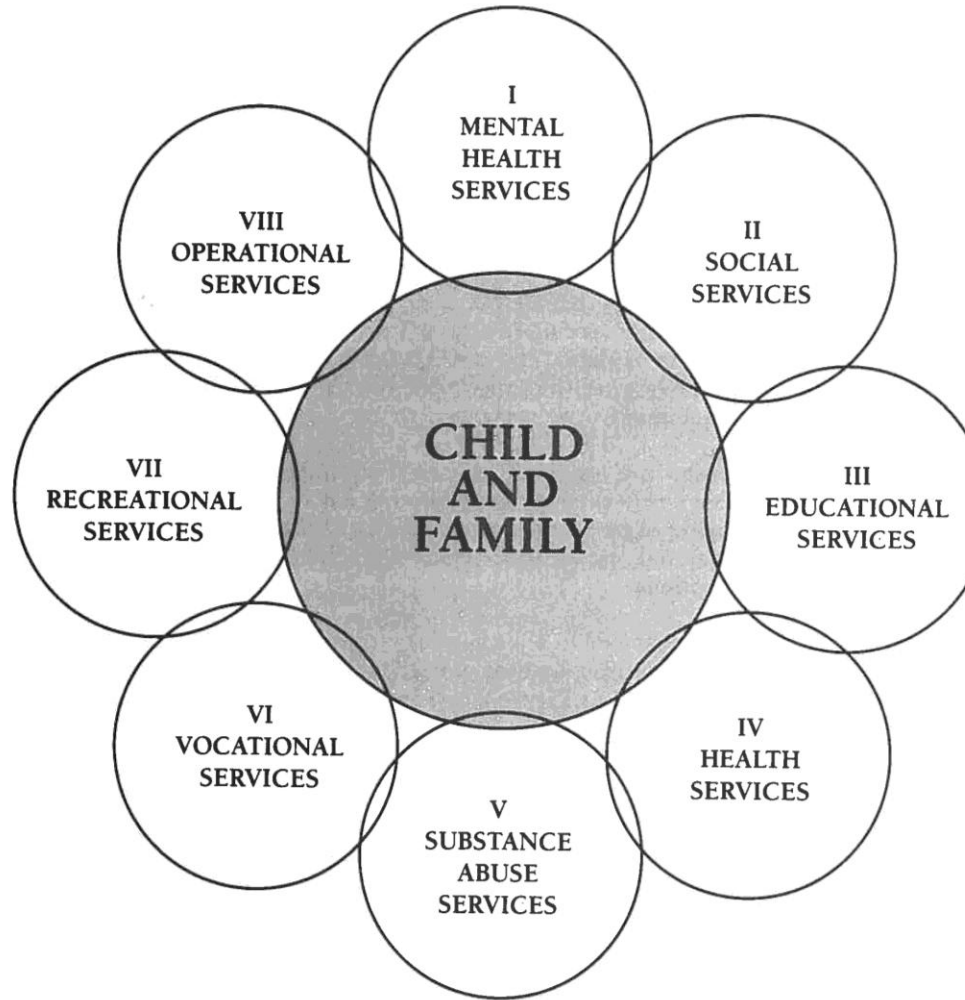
I
MENTAL
HEALTH
SERVICES

VIII
OPERATIONAL
SERVICES

II
SOCIAL
SERVICES

CHILD
AND
FAMILY

VII
RECREATIONAL
SERVICES

III
EDUCATIONAL
SERVICES

VI
VOCATIONAL
SERVICES

IV
HEALTH
SERVICES

V
SUBSTANCE
ABUSE
SERVICES